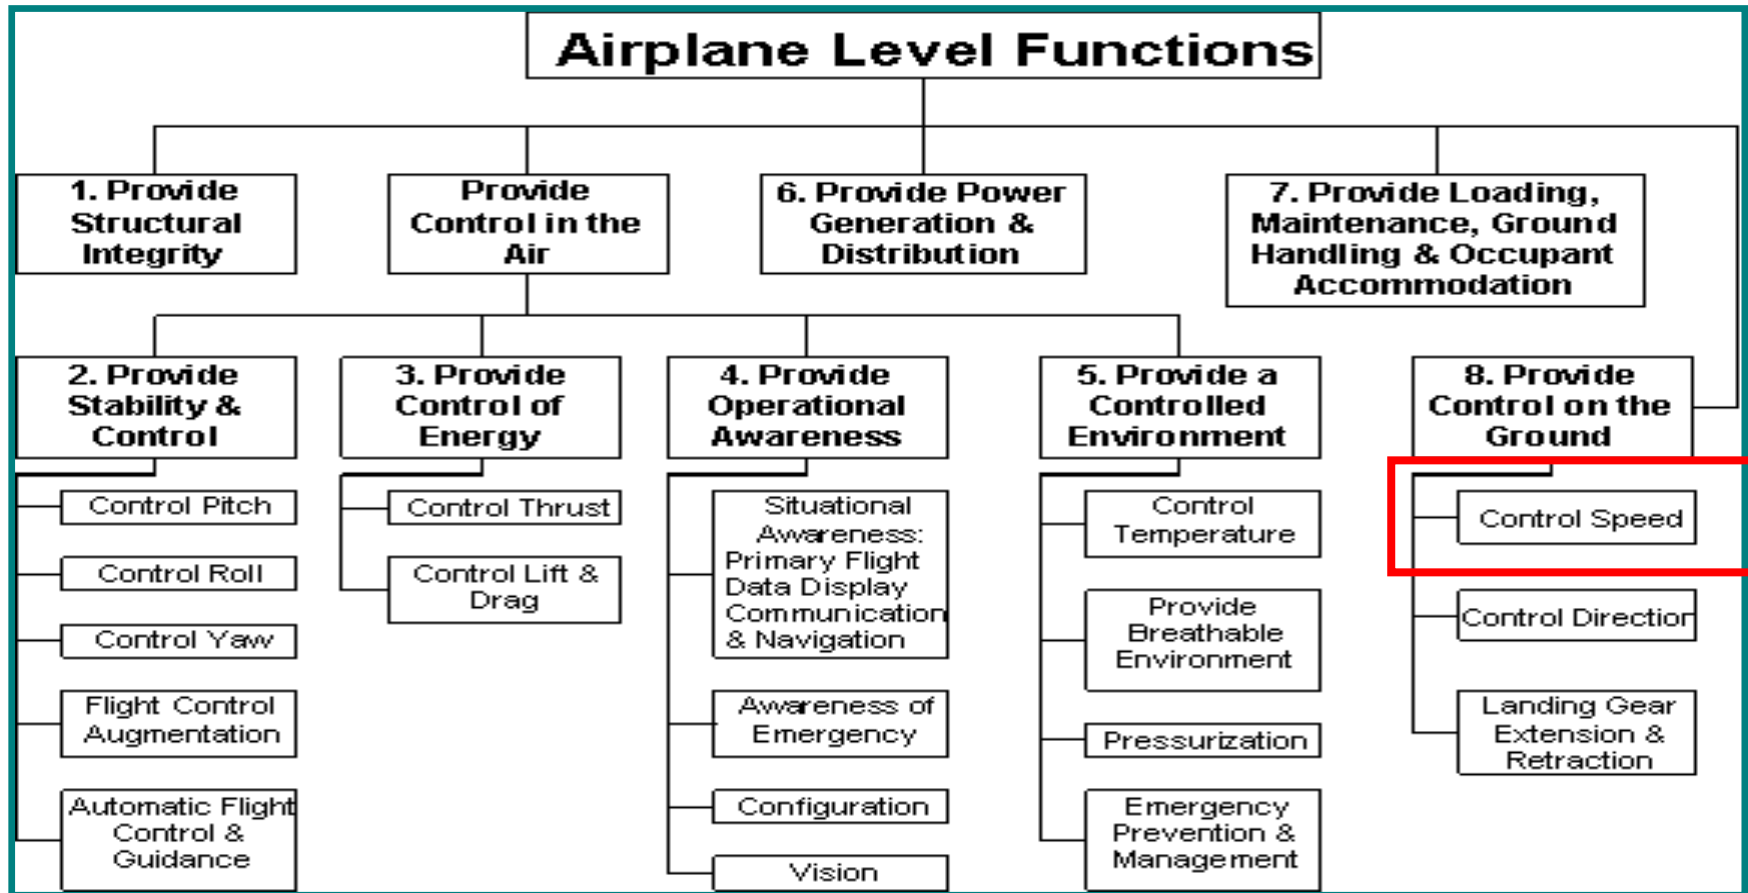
Airplane Level Functions

1. Provide Structural Integrity

Provide Control in the Air

6. Provide Power Generation & Distribution

7. Provide Loading, Maintenance, Ground Handling & Occupant Accommodation

2. Provide Stability & Control

Control Pitch

Control Roll

Control Yaw

Flight Control Augmentation

Automatic Flight Control & Guidance

3. Provide Control of Energy

Control Thrust

Control Lift & Drag

4. Provide Operational Awareness

Situational Awareness: Primary Flight Data Display Communication & Navigation

Awareness of Emergency

Configuration

Vision

5. Provide a Controlled Environment

Control Temperature

Provide Breathable Environment

Pressurization

Emergency Prevention & Management

8. Provide Control on the Ground

Control Speed

Control Direction

Landing Gear Extension & Retraction